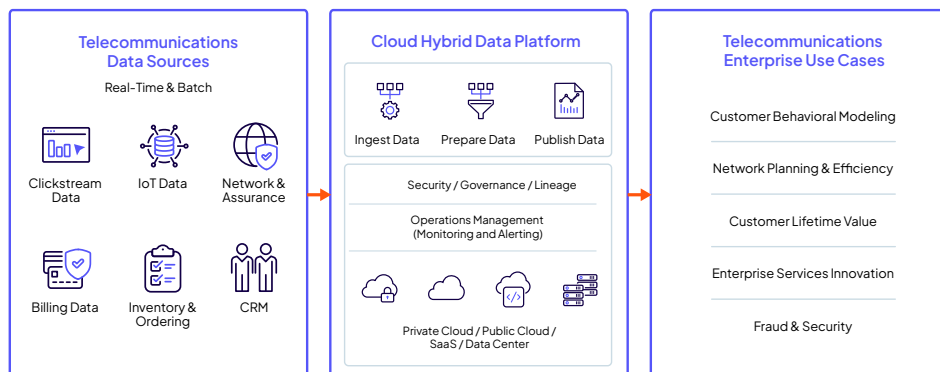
Telecommunications Data Sources

Real-Time & Batch

Clickstream Data

IoT Data

Network & Assurance

Billing Data

Inventory & Ordering

CRM

Cloud Hybrid Data Platform

Ingest Data

Prepare Data

Publish Data

Security / Governance / Lineage

Operations Management (Monitoring and Alerting)

Private Cloud / Public Cloud / SaaS / Data Center

Telecommunications Enterprise Use Cases

Customer Behavioral Modeling

Network Planning & Efficiency

Customer Lifetime Value

Enterprise Services Innovation

Fraud & Security